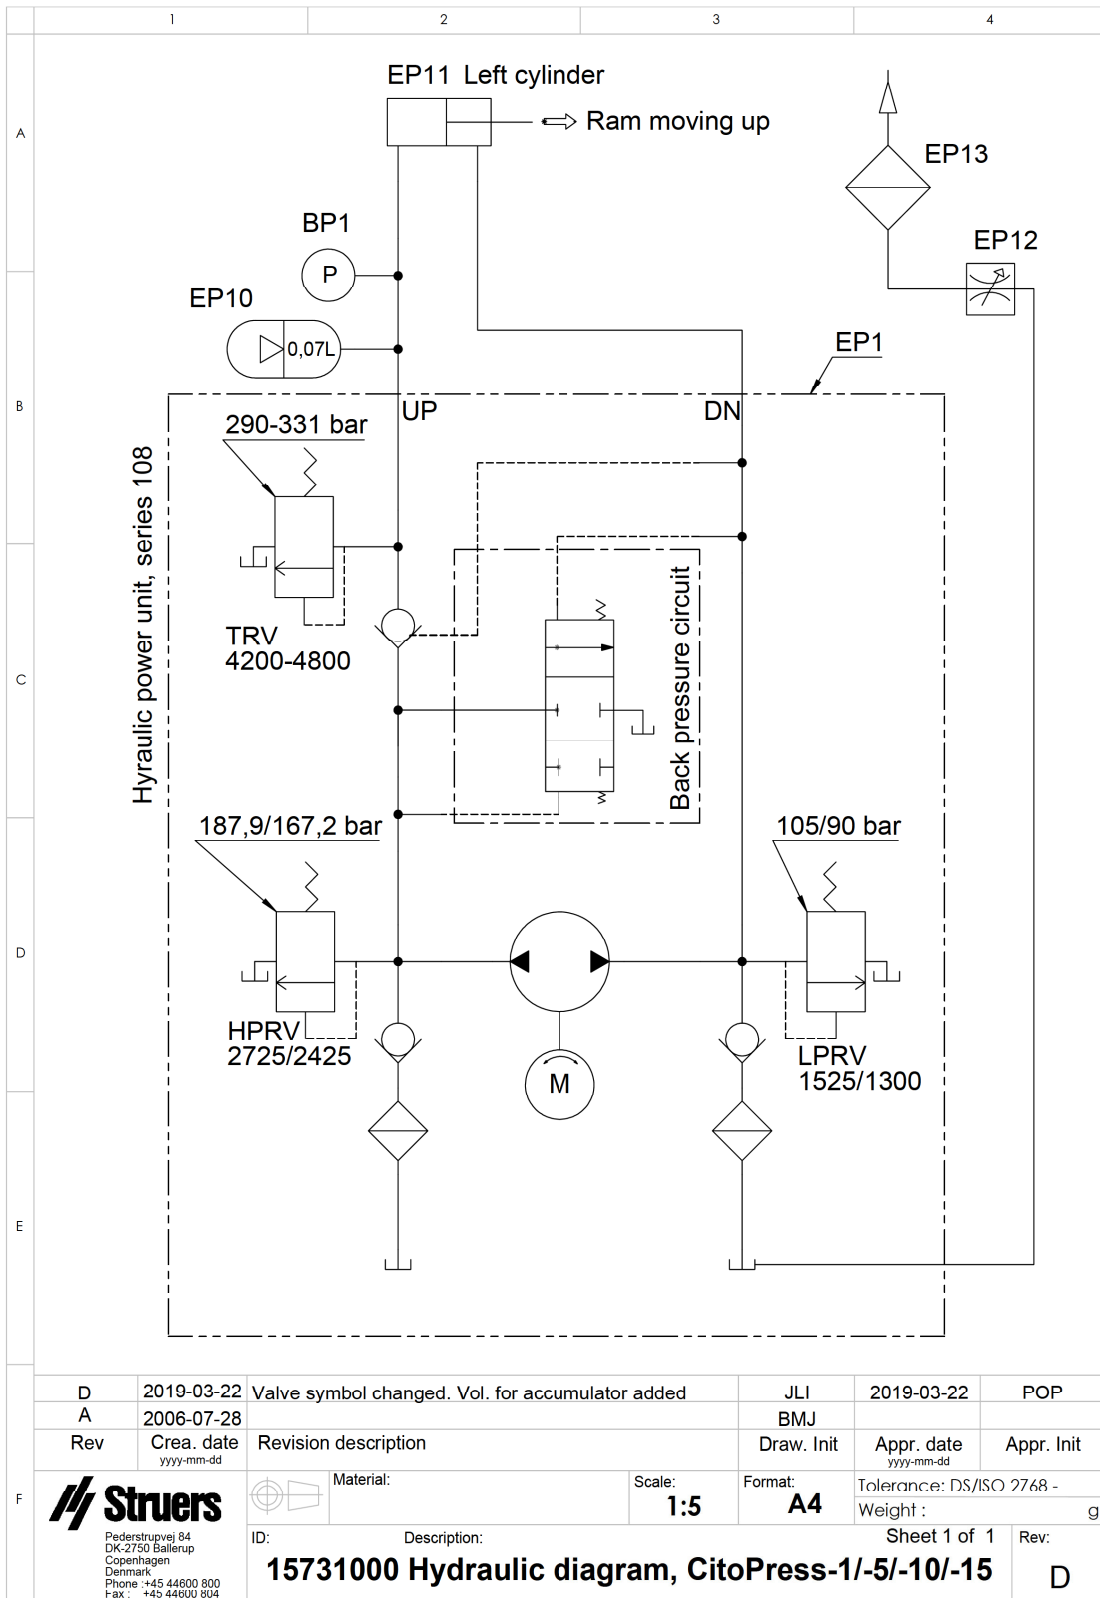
1 2 3 4

A

B

C

D

E

F

EP11 Left cylinder

Ram moving up

EP13

BP1

P

EP12

EP10

0,07L

EP1

UP

DN

290-331 bar

Hyraulic power unit, series 108

TRV
4200-4800

Back pressure circuit

187,9/167,2 bar

105/90 bar

HPRV
2725/2425

M

LPRV
1525/1300

| D | 2019-03-22 | Valve symbol changed. Vol. for accumulator added | JLI | 2019-03-22 | POP |
|---|---|---|---|---|---|
| A | 2006-07-28 | | BMJ | | |
| Rev | Crea. date yyyy-mm-dd | Revision description | Draw. Init | Appr. date yyyy-mm-dd | Appr. Init |

Struers

Pederstrupvej 84
DK-2750 Ballerup
Copenhagen
Denmark
Phone :+45 44600 800
Fax : +45 44600 804

Material:

Scale:
1:5

Format:
A4

Tolerance: DS/ISO 2768 -

Weight : g

ID:

Description:

Sheet 1 of 1

Rev:

15731000 Hydraulic diagram, CitoPress-1/-5/-10/-15

D